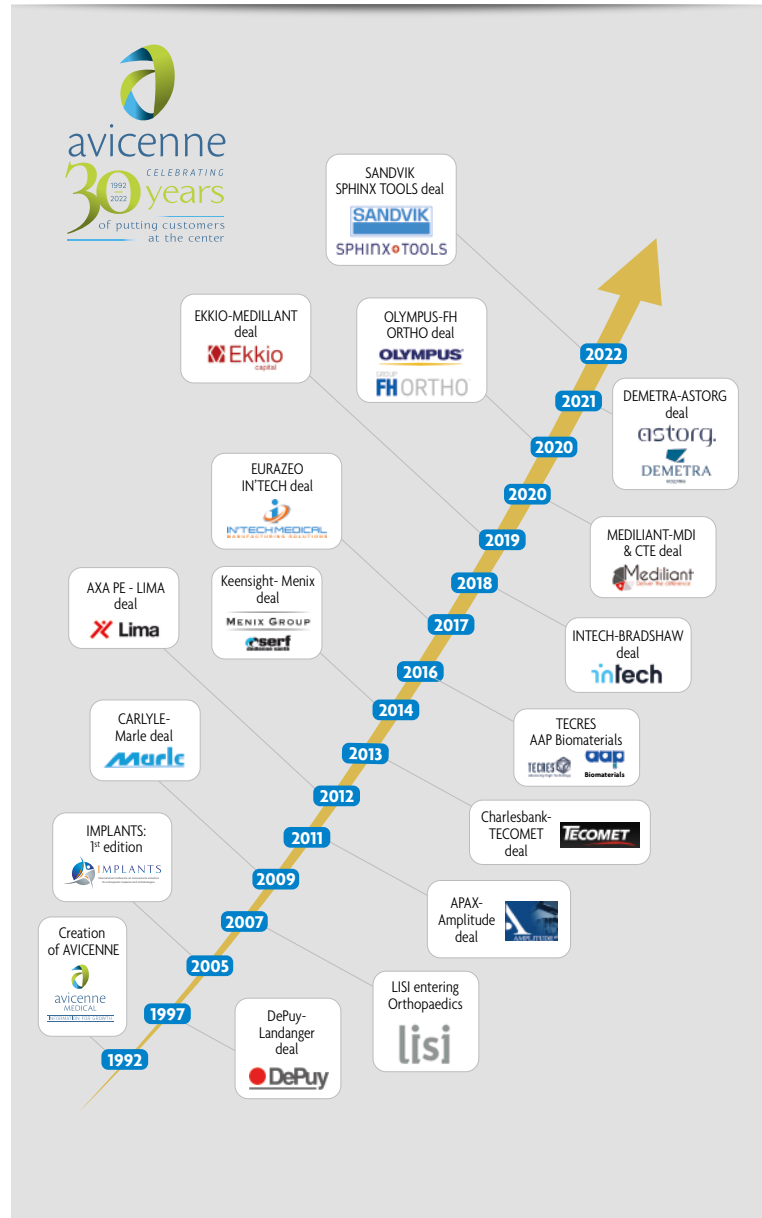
avicenne
CELEBRATING
30 years
1992 2022
of putting customers at the center

SANDVIK SPHINX TOOLS deal
SANDVIK
SPHINX TOOLS

EKKIO-MEDILLANT deal
Ekkio capital

OLYMPUS-FH ORTHO deal
OLYMPUS
GROUP FH ORTHO

2022
2021
DEMETRA-ASTORG deal
astorg.
DEMETRA

2020
2020

EURAZEO IN'TECH deal
IN'TECH MEDICAL
MANUFACTURING SOLUTIONS

2019
MEDILIANT-MDI & CTE deal
Mediliant
Deliver the difference

2018
AXA PE - LIMA deal
Lima

Keensight- Menix deal
MENIX GROUP
serf

2017
INTECH-BRADSHAW deal
intech

2016
2014
CARLYLE-Marle deal
Marle

TECRES AAP Biomaterials
TECRES
aap Biomaterials

2013
2012
Charlesbank-TECOMET deal
TECOMET

IMPLANTS: 1st edition
IMPLANTS

2011
2009
APAX-Amplitude deal
AMPLITUDE

2007
Creation of AVICENNE
avicenne MEDICAL

2005
LISI entering Orthopaedics
lisi

1997
DePuy-Landanger deal
DePuy

1992